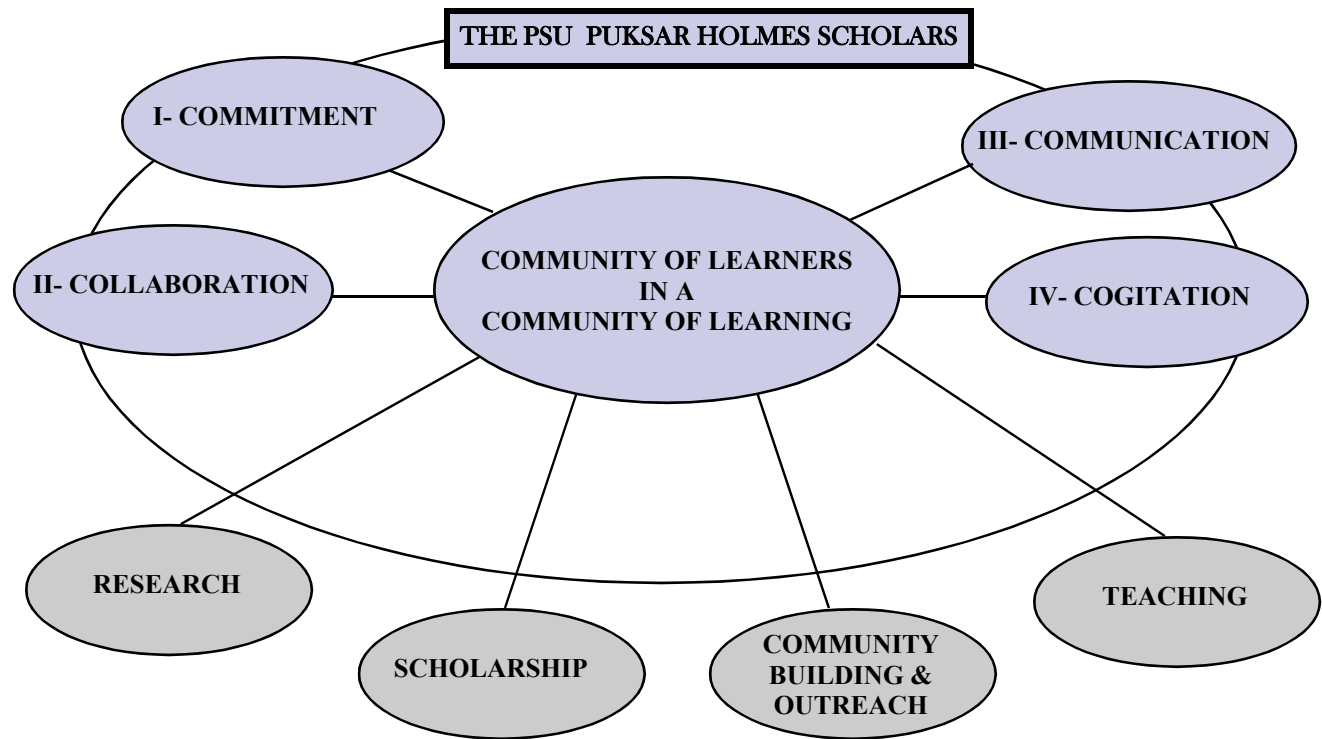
THE PSU PUKSAR HOLMES SCHOLARS

I- COMMITMENT

III- COMMUNICATION

COMMUNITY OF LEARNERS IN A COMMUNITY OF LEARNING

II- COLLABORATION

IV- COGITATION

RESEARCH

SCHOLARSHIP

COMMUNITY BUILDING & OUTREACH

TEACHING